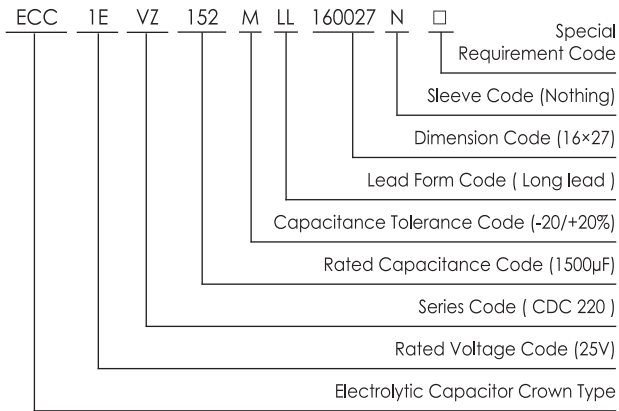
ECC 1E VZ 152 M LL 160027 N □

Special Requirement Code

Sleeve Code (Nothing)

Dimension Code (16×27)

Lead Form Code ( Long lead )

Capacitance Tolerance Code (-20/+20%)

Rated Capacitance Code (1500µF)

Series Code ( CDC 220 )

Rated Voltage Code (25V)

Electrolytic Capacitor Crown Type